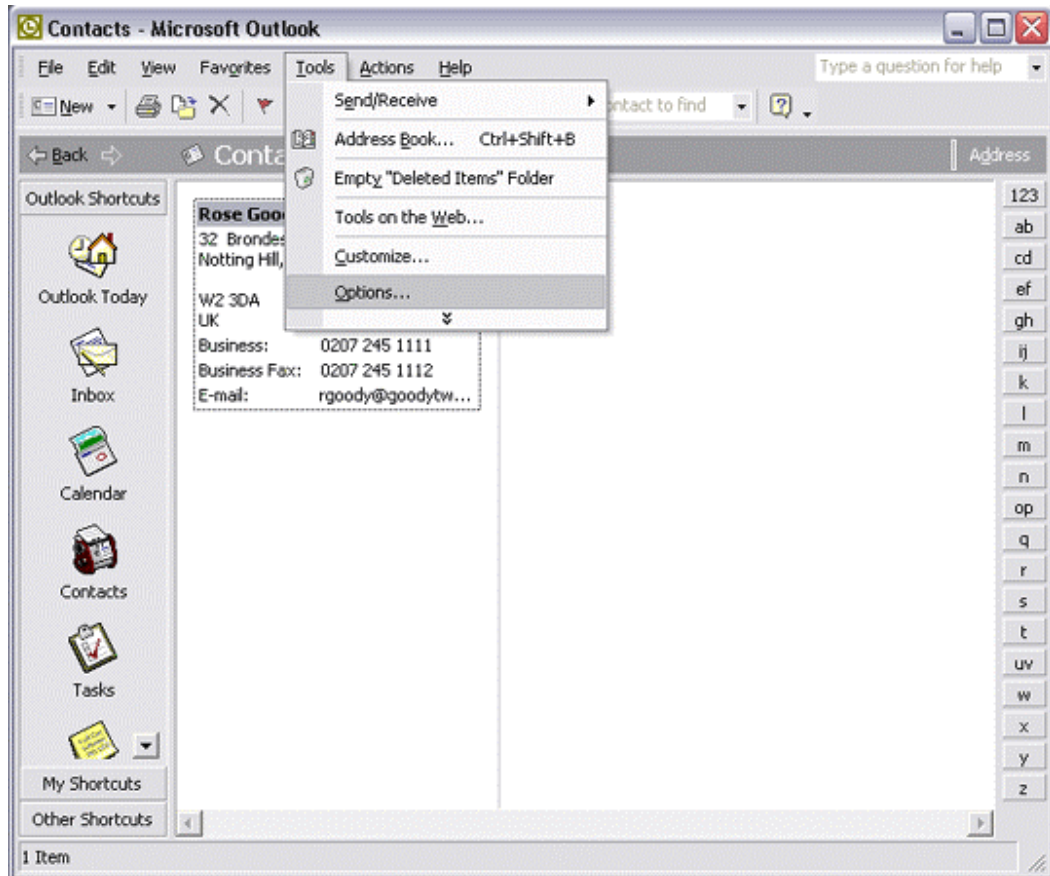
Contacts - Microsoft Outlook

File Edit View Favorites Tools Actions Help

Type a question for help

New

ontact to find

Back

Conta

Address

Send/Receive

Address Book... Ctrl+Shift+B

Empty "Deleted Items" Folder

Tools on the Web...

Customize...

Options...

Outlook Shortcuts

Outlook Today

Inbox

Calendar

Contacts

Tasks

My Shortcuts

Other Shortcuts

Rose Goo

32 Brondes

Notting Hill,

W2 3DA

UK

Business: 0207 245 1111

Business Fax: 0207 245 1112

E-mail: rgoody@goodytw...

123
ab
cd
ef
gh
ij
k
l
m
n
op
q
r
s
t
uv
w
x
y
z

1 Item